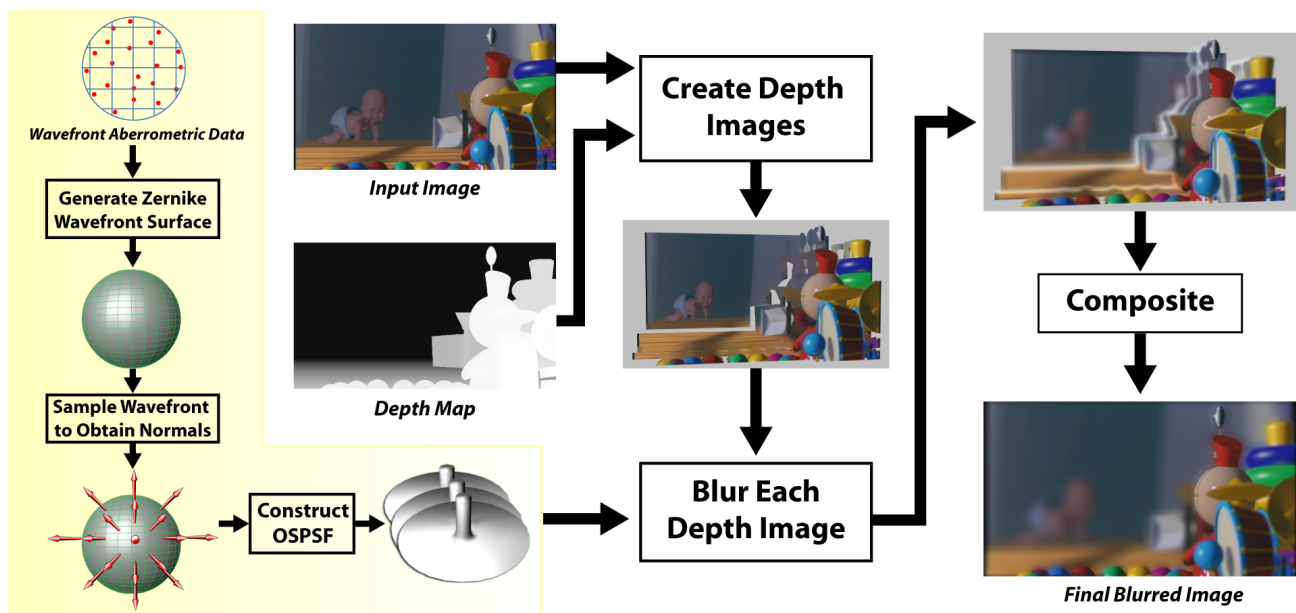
Wavefront Aberrometric Data

Generate Zernike Wavefront Surface

Sample Wavefront to Obtain Normals

Construct OSPSF

Input Image

Depth Map

Create Depth Images

Blur Each Depth Image

Composite

Final Blurred Image